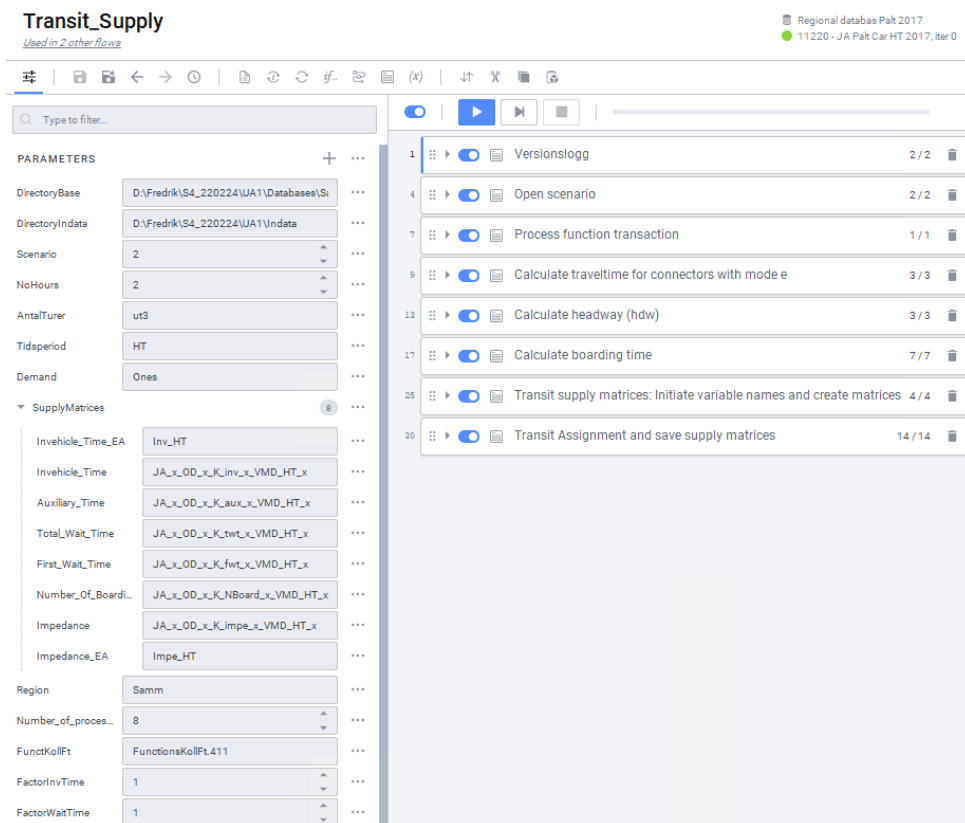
Transit_Supply
Used in 2 other flows

Regional databas Palt 2017
11220 - JA Palt Car HT 2017, iter 0

$(x)$

Type to filter...

PARAMETERS

| | |
|---|---|
| DirectoryBase | D:\Fredrik\S4_220224\UA1\Databases\S |
| DirectoryIndata | D:\Fredrik\S4_220224\UA1\Indata |
| Scenario | 2 |
| NoHours | 2 |
| AntalTurer | ut3 |
| Tidsperiod | HT |
| Demand | Ones |
| SupplyMatrices | 8 |
| Invehicle_Time_EA | Inv_HT |
| Invehicle_Time | JA_x_OD_x_K_inv_x_VMD_HT_x |
| Auxiliary_Time | JA_x_OD_x_K_aux_x_VMD_HT_x |
| Total_Wait_Time | JA_x_OD_x_K_twt_x_VMD_HT_x |
| First_Wait_Time | JA_x_OD_x_K_fwt_x_VMD_HT_x |
| Number_Of_Boardi... | JA_x_OD_x_K_NBoard_x_VMD_HT_x |
| Impedance | JA_x_OD_x_K_impe_x_VMD_HT_x |
| Impedance_EA | Impe_HT |
| Region | Samm |
| Number_of_proces... | 8 |
| FunctKollFt | FunctionsKollFt.411 |
| FactorInvTime | 1 |
| FactorWaitTime | 1 |

1 Versionslogg 2 / 2
4 Open scenario 2 / 2
7 Process function transaction 1 / 1
9 Calculate traveltime for connectors with mode e 3 / 3
13 Calculate headway (hdw) 3 / 3
17 Calculate boarding time 7 / 7
25 Transit supply matrices: Initiate variable names and create matrices 4 / 4
30 Transit Assignment and save supply matrices 14 / 14